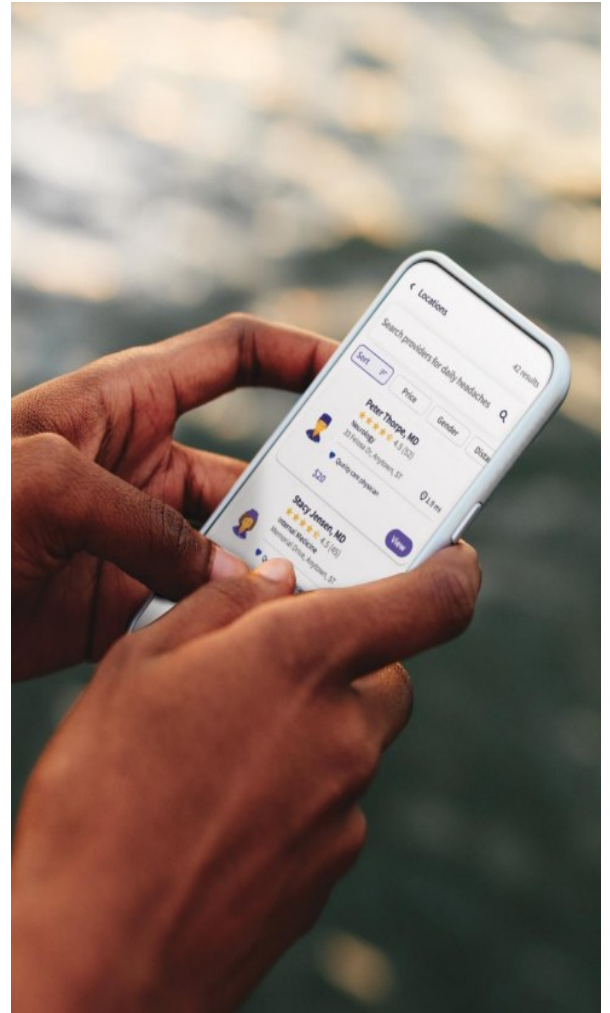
< Locations

Search providers for daily headaches

42 results

Sort

Price

Gender

Dista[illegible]

Peter Thorpe, MD
Neurology
4.3 (32)
33 Forest Dr., Anytown, ST
Quality care physician

$20

0.8 mi

Stacy Jensen, MD
Internal Medicine
4.3 (45)
Memorial Drive, Anytown, ST

View